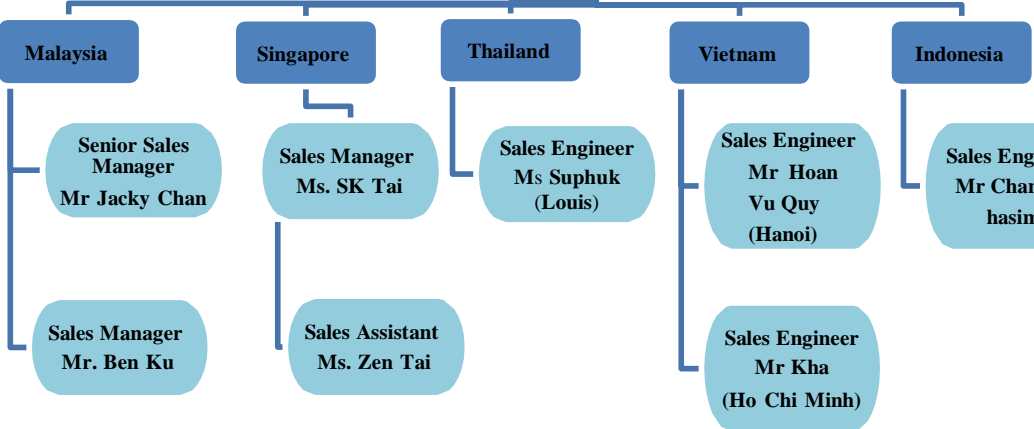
Malaysia

Singapore

Thailand

Vietnam

Indonesia

Senior Sales Manager
Mr Jacky Chan

Sales Manager
Mr. Ben Ku

Sales Manager
Ms. SK Tai

Sales Assistant
Ms. Zen Tai

Sales Engineer
Ms Suphuk
(Louis)

Sales Engineer
Mr Hoan
Vu Quy
(Hanoi)

Sales Engineer
Mr Kha
(Ho Chi Minh)

Sales Eng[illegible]
Mr Chan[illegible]
hasin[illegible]